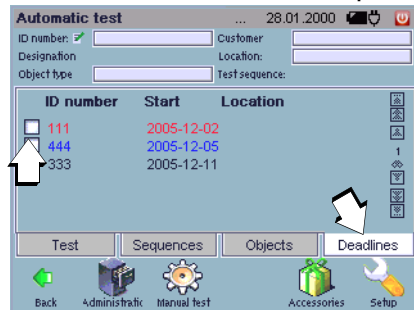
Automatic test ... 28.01.2000

ID number: Customer
Designation Location:
Object type Test sequence:

| ID number | Start | Location |
|---|---|---|
| 111 | 2005-12-02 | |
| 444 | 2005-12-05 | |
| 333 | 2005-12-11 | |

1

Test Sequences Objects Deadlines

Back Administratic Manual test Accessories Setup